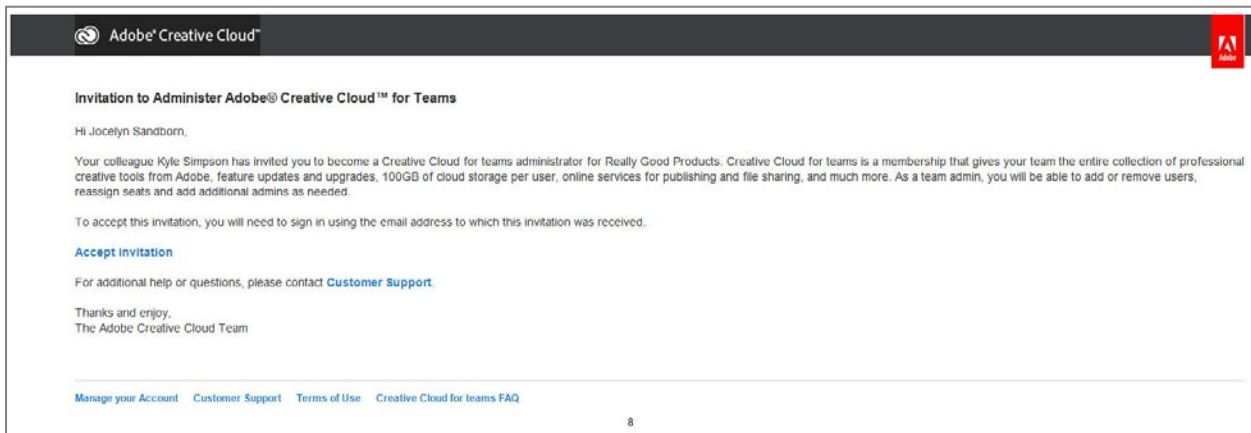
Adobe® Creative Cloud™

Adobe

Invitation to Administer Adobe® Creative Cloud™ for Teams

Hi Jocelyn Sandborn,

Your colleague Kyle Simpson has invited you to become a Creative Cloud for teams administrator for Really Good Products. Creative Cloud for teams is a membership that gives your team the entire collection of professional creative tools from Adobe, feature updates and upgrades, 100GB of cloud storage per user, online services for publishing and file sharing, and much more. As a team admin, you will be able to add or remove users, reassign seats and add additional admins as needed.

To accept this invitation, you will need to sign in using the email address to which this invitation was received.

Accept invitation

For additional help or questions, please contact Customer Support.

Thanks and enjoy,
The Adobe Creative Cloud Team

Manage your Account Customer Support Terms of Use Creative Cloud for teams FAQ

8